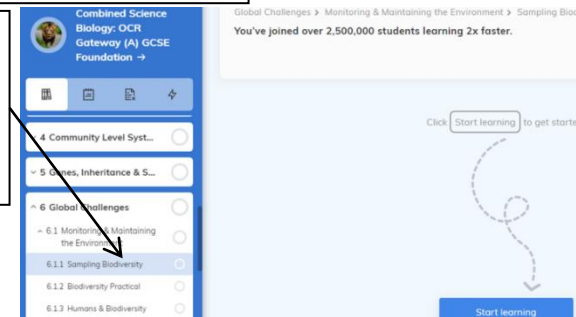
Combined Science Biology: OCR Gateway (A) GCSE Foundation →

4 Community Level Syst...

5 Genes, Inheritance & S...

6 Global Challenges

6.1 Monitoring & Maintaining the Environment

6.1.1 Sampling Biodiversity

6.1.2 Biodiversity Practical

6.1.3 Humans & Biodiversity

Global Challenges > Monitoring & Maintaining the Environment > Sampling Bio

You've joined over 2,500,000 students learning 2x faster.

Click Start learning to get starte

Start learning